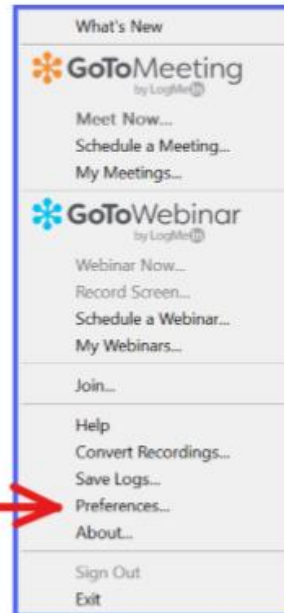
What's New

GoToMeeting
by LogMeIn

Meet Now...
Schedule a Meeting...
My Meetings...

GoToWebinar
by LogMeIn

Webinar Now...
Record Screen...
Schedule a Webinar...
My Webinars...

Join...

Help
Convert Recordings...
Save Logs...
Preferences...
About...

Sign Out
Exit